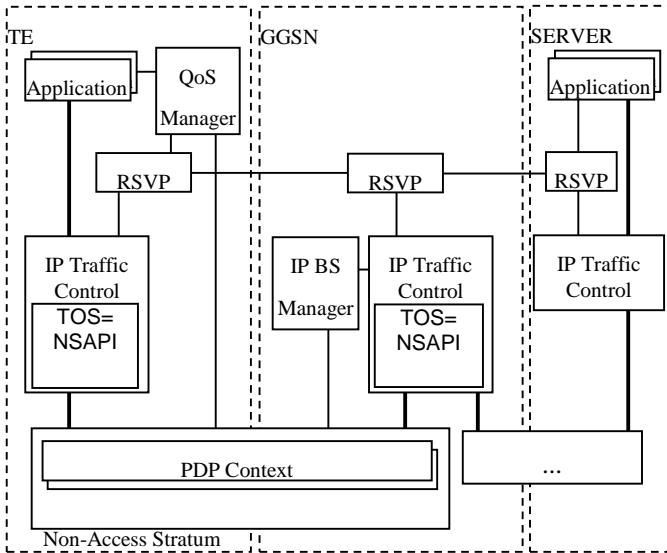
TE

Application

QoS Manager

RSVP

IP Traffic Control

TOS= NSAPI

GGSN

RSVP

IP BS Manager

IP Traffic Control

TOS= NSAPI

SERVER

Application

RSVP

IP Traffic Control

PDP Context

...

Non-Access Stratum